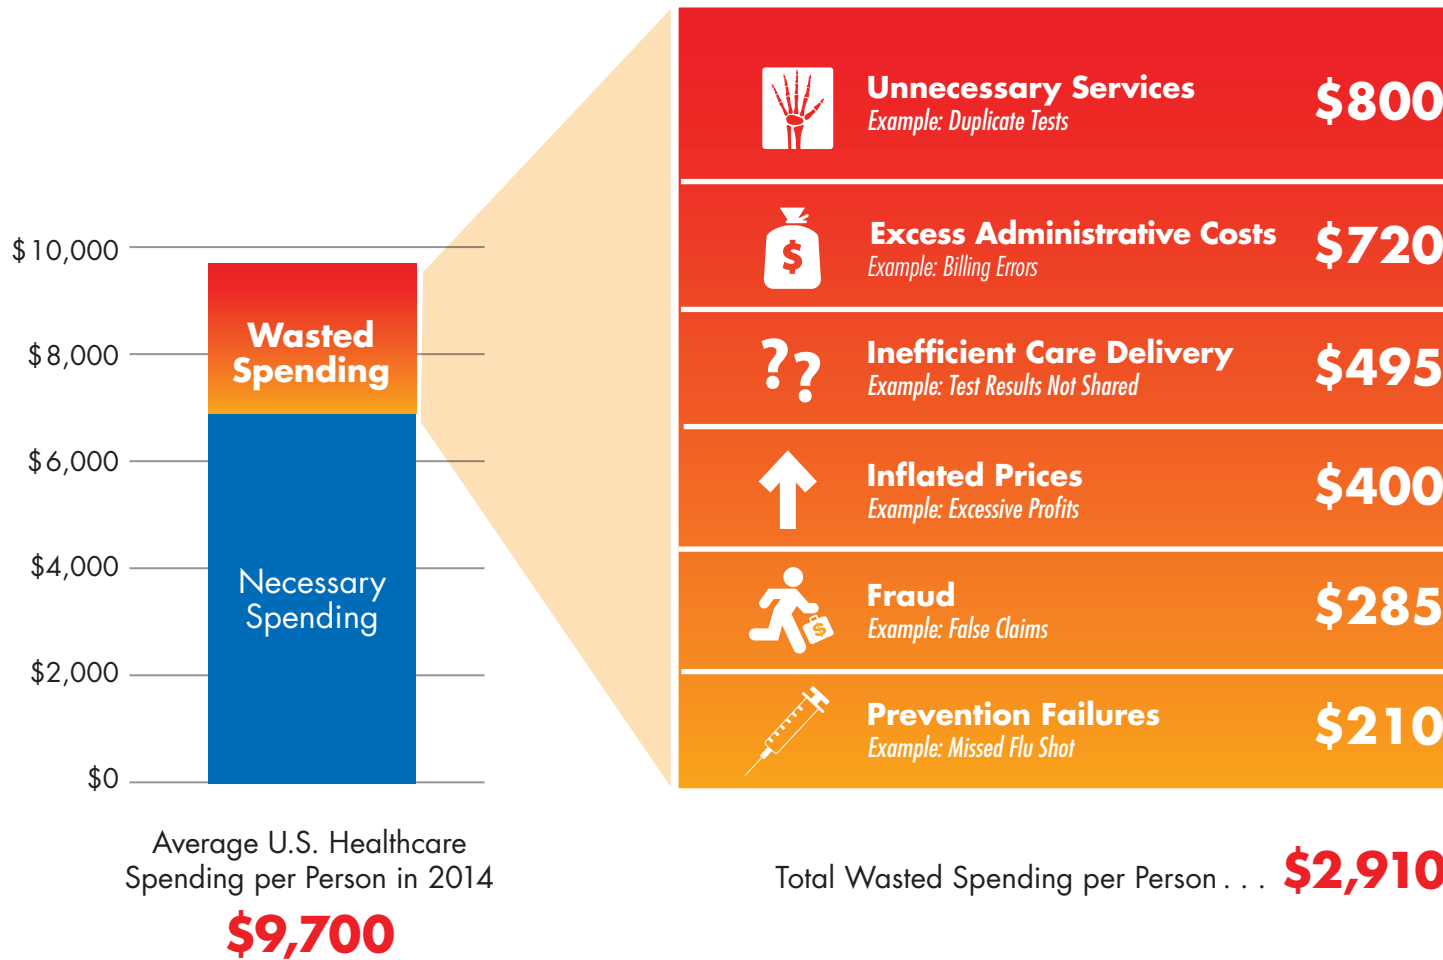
$10,000
$8,000
$6,000
$4,000
$2,000
$0

Wasted Spending

Necessary Spending

Average U.S. Healthcare Spending per Person in 2014

$9,700

Unnecessary Services
Example: Duplicate Tests
$800

$

Excess Administrative Costs
Example: Billing Errors
$720

??

Inefficient Care Delivery
Example: Test Results Not Shared
$495

Inflated Prices
Example: Excessive Profits
$400

$

Fraud
Example: False Claims
$285

Prevention Failures
Example: Missed Flu Shot
$210

Total Wasted Spending per Person . . . $2,910